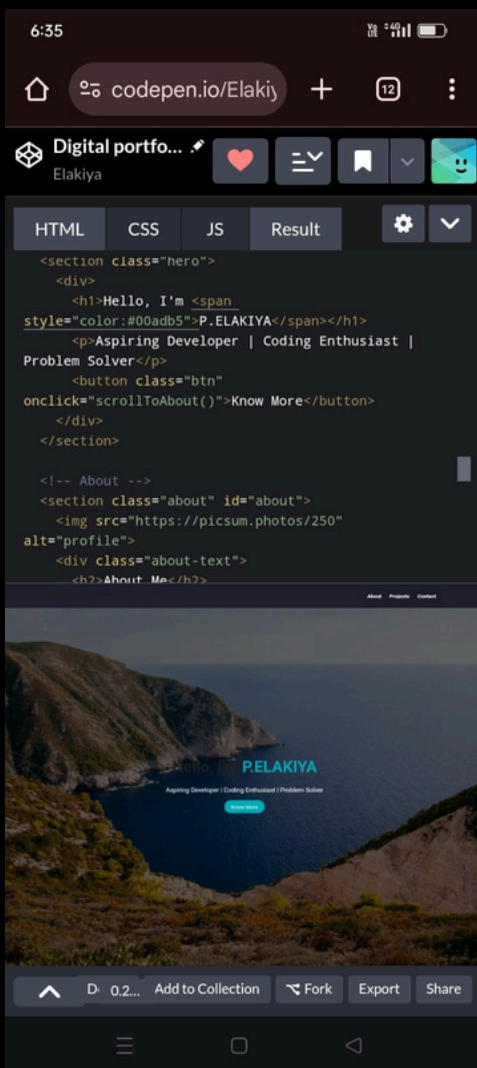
6:35

codepen.io/Elakiy

12

Digital portfo...
Elakiya

HTML CSS JS Result

<section class="hero">
<div>
<h1>Hello, I'm <span style="color:#00adb5">P.ELAKIYA</span></h1>
<p>Aspiring Developer | Coding Enthusiast | Problem Solver</p>
<button class="btn" onclick="scrollToAbout()">Know More</button>
</div>
</section>

<!-- About -->
<section class="about" id="about">
<img src="https://picsum.photos/250" alt="profile">
<div class="about-text">
<h2>About Me</h2>

About Projects Contact

Hello, I'm P.ELAKIYA

Aspiring Developer | Coding Enthusiast | Problem Solver

Know More

D 0.2... Add to Collection Fork Export Share